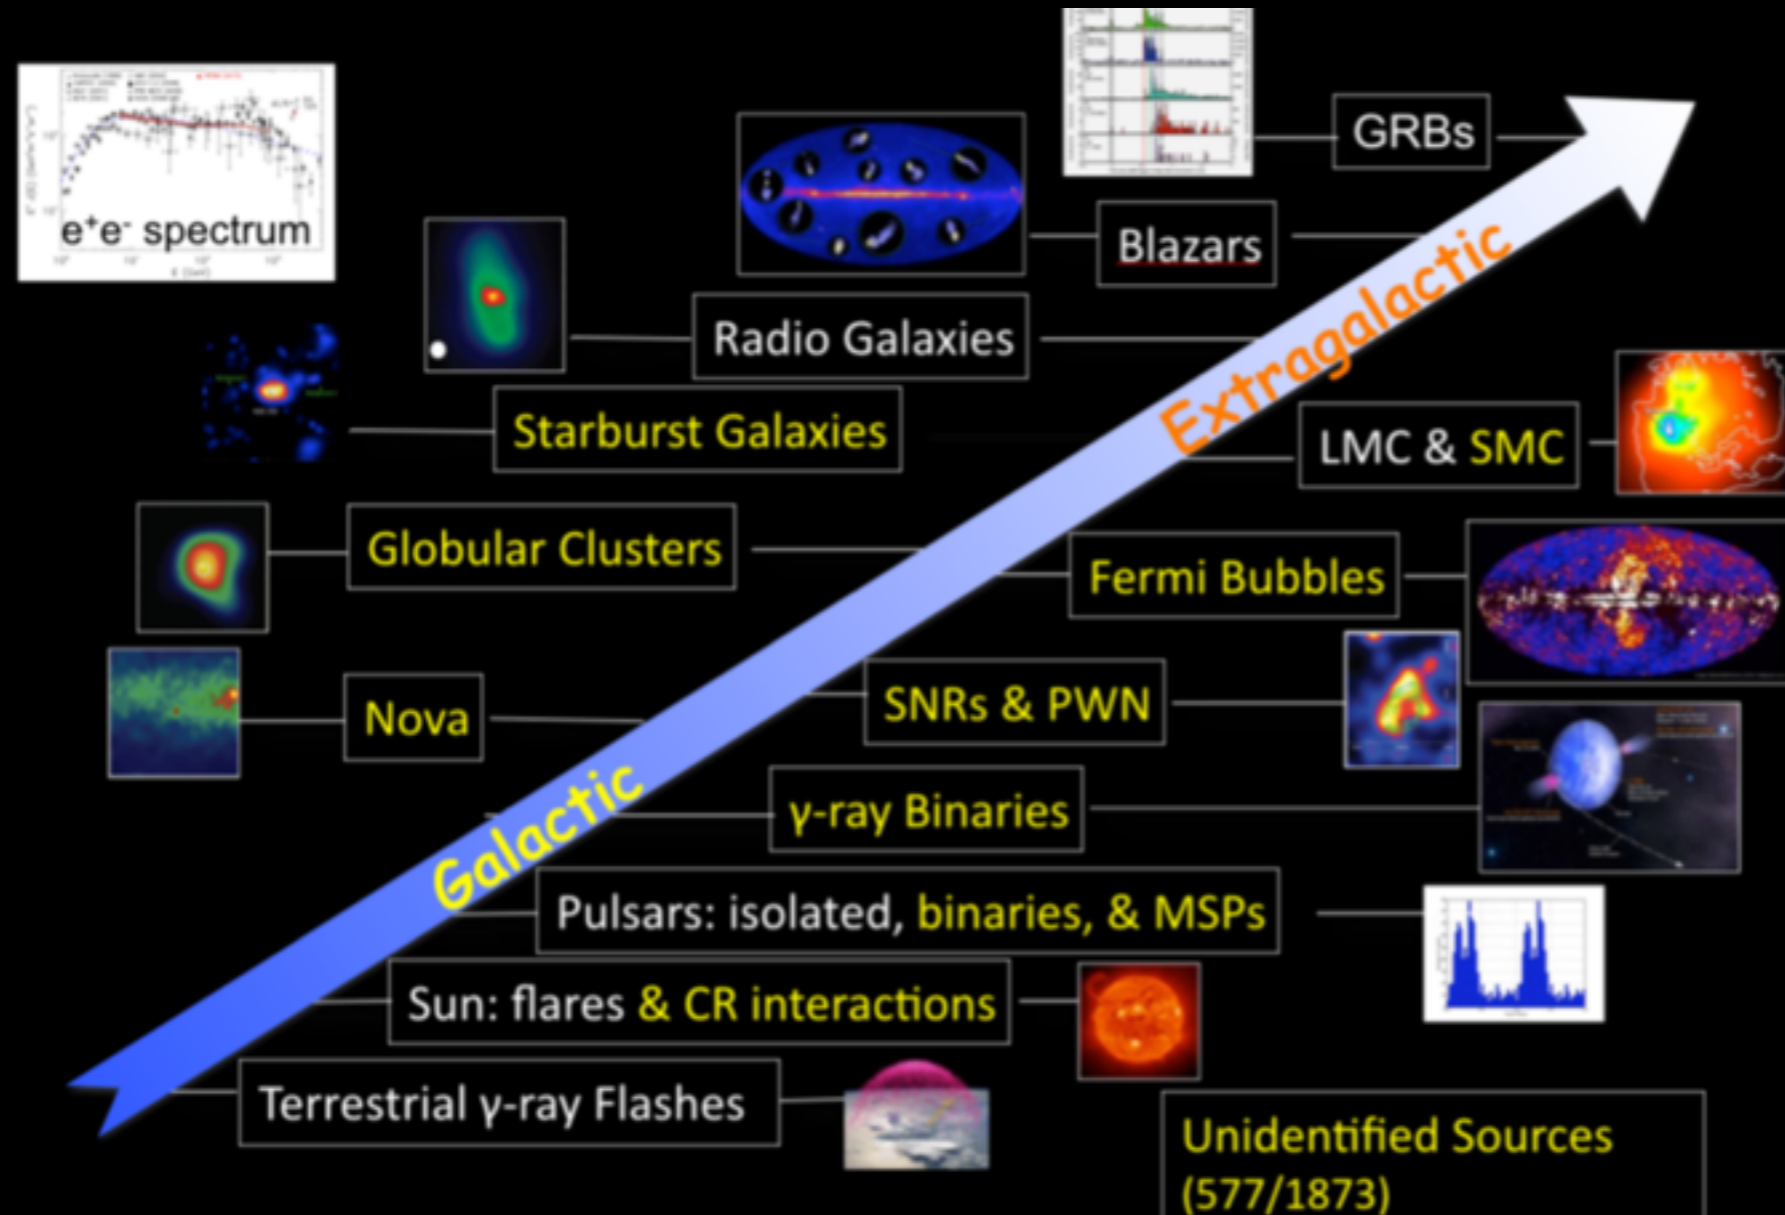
$e^+e^-$ spectrum

GRBs

Blazars

Radio Galaxies

Starburst Galaxies

Extragalactic

LMC & SMC

Globular Clusters

Fermi Bubbles

Nova

SNRs & PWN

Galactic

γ-ray Binaries

Pulsars: isolated, binaries, & MSPs

Sun: flares & CR interactions

Terrestrial γ-ray Flashes

Unidentified Sources (577/1873)